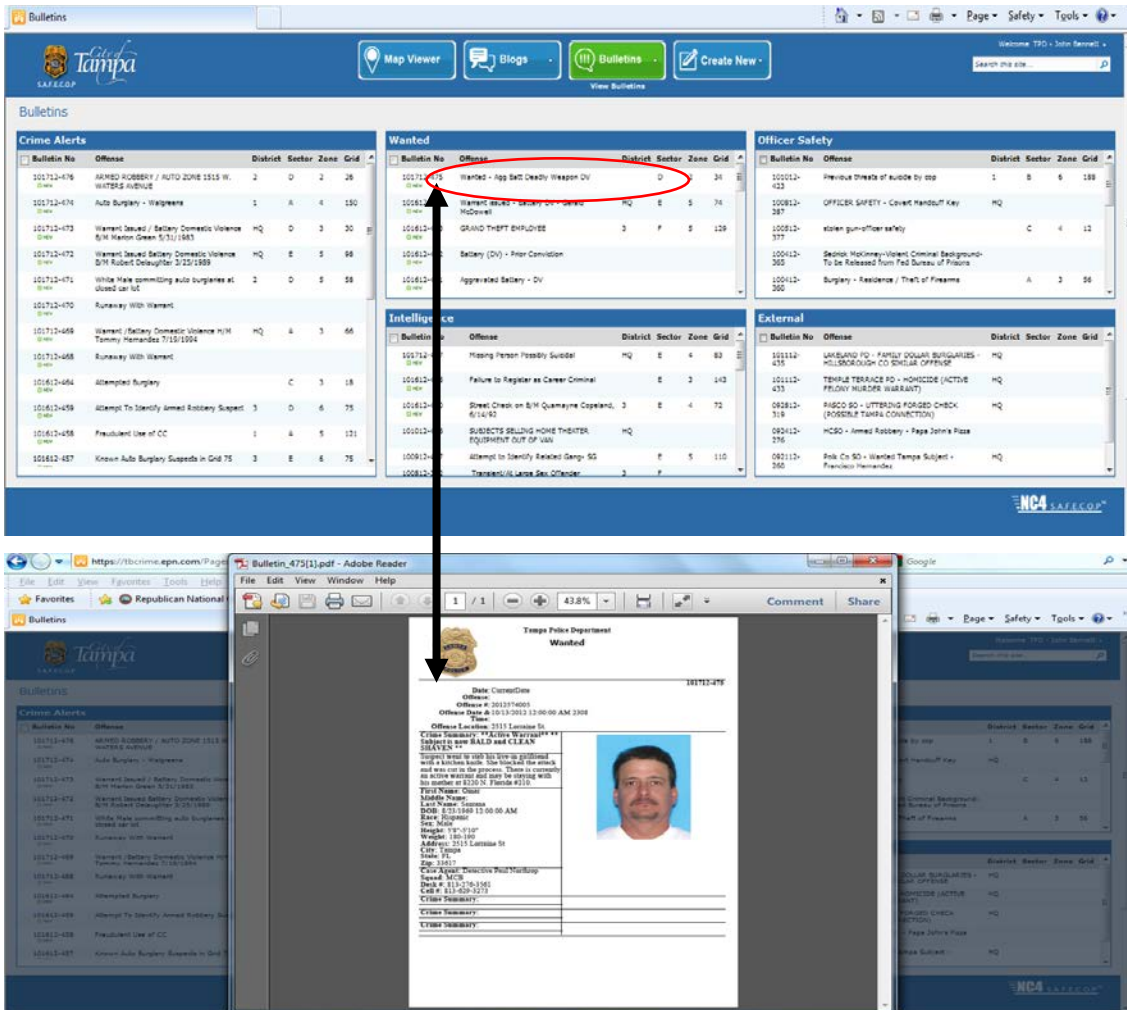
Bulletins

Page ▾ Safety ▾ Tools ▾

City of Tampa
SAFECOP

Map Viewer Blogs Bulletins Create New

View Bulletins

Welcome TPD - John Bennett
Search this site...

Bulletins

Crime Alerts

| Bulletin No | Offense | District | Sector | Zone | Grid |
|---|---|---|---|---|---|
| 101712-476 | ARMED ROBBERY / AUTO ZONE 1515 W. WATERS AVENUE | 2 | D | 2 | 26 |
| 101712-474 | Auto Burglary - Walgreens | 1 | A | 4 | 150 |
| 101712-473 | Warrant Issued / Battery Domestic Violence B/M Marlon Green 5/31/1983 | HQ | D | 3 | 30 |
| 101712-472 | Warrant Issued Battery Domestic Violence B/M Robert Delaughter 3/23/1989 | HQ | E | 5 | 98 |
| 101712-471 | White Male committing auto burglaries at closed car lot | 2 | D | 5 | 58 |
| 101712-470 | Runaway With Warrant | | | | |
| 101712-469 | Warrant /Battery Domestic Violence H/M Tommy Hernandez 7/19/1994 | HQ | A | 3 | 66 |
| 101712-468 | Runaway With Warrant | | | | |
| 101612-464 | Attempted Burglary | | C | 3 | 18 |
| 101612-459 | Attempt To Identify Armed Robbery Suspect | 3 | D | 6 | 75 |
| 101612-458 | Fraudulent Use of CC | 1 | A | 5 | 131 |
| 101612-457 | Known Auto Burglary Suspects in Grid 75 | 3 | E | 6 | 75 |

Wanted

| Bulletin No | Offense | District | Sector | Zone | Grid |
|---|---|---|---|---|---|
| 101712-475 | Wanted - Agg Batt Deadly Weapon DV | | D | | 34 |
| 10161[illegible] | Warrant Issued - Battery DV - Gerald McDowell | HQ | E | 5 | 74 |
| 10161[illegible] | GRAND THEFT EMPLOYEE | 3 | F | 5 | 129 |
| 10161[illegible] | Battery (DV) - Prior Conviction | | | | |
| 10161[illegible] | Aggravated Battery - DV | | | | |

Officer Safety

| Bulletin No | Offense | District | Sector | Zone | Grid |
|---|---|---|---|---|---|
| 101012-423 | Previous threats of suicide by cop | 1 | B | 6 | 188 |
| 100812-387 | OFFICER SAFETY - Covert Handcuff Key | HQ | | | |
| 100812-377 | stolen gun-officer safety | | C | 4 | 12 |
| 100412-365 | Sedrick McKinney-Violent Criminal Background-To be Released from Fed Bureau of Prisons | | | | |
| 100412-360 | Burglary - Residence / Theft of Firearms | | A | 3 | 56 |

Intelligence

| Bulletin No | Offense | District | Sector | Zone | Grid |
|---|---|---|---|---|---|
| 101712-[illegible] | Missing Person Possibly Suicidal | HQ | E | 4 | 83 |
| 10161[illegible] | Failure to Register as Career Criminal | | E | 3 | 143 |
| 10161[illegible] | Street Check on B/M Quamayne Copeland, 6/14/92 | 3 | E | 4 | 72 |
| 10101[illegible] | SUBJECTS SELLING HOME THEATER EQUIPMENT OUT OF VAN | HQ | | | |
| 10091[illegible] | Attempt to Identify Related Gang- SG | | E | 5 | 110 |
| 10081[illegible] | Transient/At Large Sex Offender | 3 | F | | |

External

| Bulletin No | Offense | District | Sector | Zone | Grid |
|---|---|---|---|---|---|
| 101112-435 | LAKELAND PD - FAMILY DOLLAR BURGLARIES - HILLSBOROUGH CO SIMILAR OFFENSE | HQ | | | |
| 101112-433 | TEMPLE TERRACE PD - HOMICIDE (ACTIVE FELONY MURDER WARRANT) | HQ | | | |
| 092812-319 | PASCO SO - UTTERING FORGED CHECK (POSSIBLE TAMPA CONNECTION) | HQ | | | |
| 092412-276 | HCSO - Armed Robbery - Papa John's Pizza | | | | |
| 092112-260 | Polk Co SO - Wanted Tampa Subject - Francisco Hernandez | HQ | | | |

NC4 SAFECOP

https://tbcrime.epn.com/Page
File Edit View Favorites Tools Help
Favorites Republican National
Bulletins

Bulletin_475[1].pdf - Adobe Reader
File Edit View Window Help
1 / 1 43.8%
Comment Share

Google

Tampa Police Department
Wanted

101712-475

Date: CurrentDate
Offense:
Offense #: 2012374005
Offense Date & 10/13/2012 12:00:00 AM 2308
Time:
Offense Location: 2515 Lorraine St

Crime Summary: **Active Warrant** Subject is now BALD and CLEAN SHAVEN **
Suspect went to stab his live-in girlfriend with a kitchen knife. She blocked the attack and was cut in the process. There is currently an active warrant and may be staying with his mother at 8220 N. Florida #210.

First Name: Omar
Middle Name:
Last Name: Serrano
DOB: 8/23/1969 12:00:00 AM
Race: Hispanic
Sex: Male
Height: 5'9"-5'10"
Weight: 180-190
Address: 2515 Lorraine St
City: Tampa
State: FL
Zip: 33617
Case Agent: Detective Paul Northrop
Squad: MCB
Desk #: 813-276-3561
Cell #: 813-629-5273
Crime Summary:
Crime Summary:
Crime Summary: